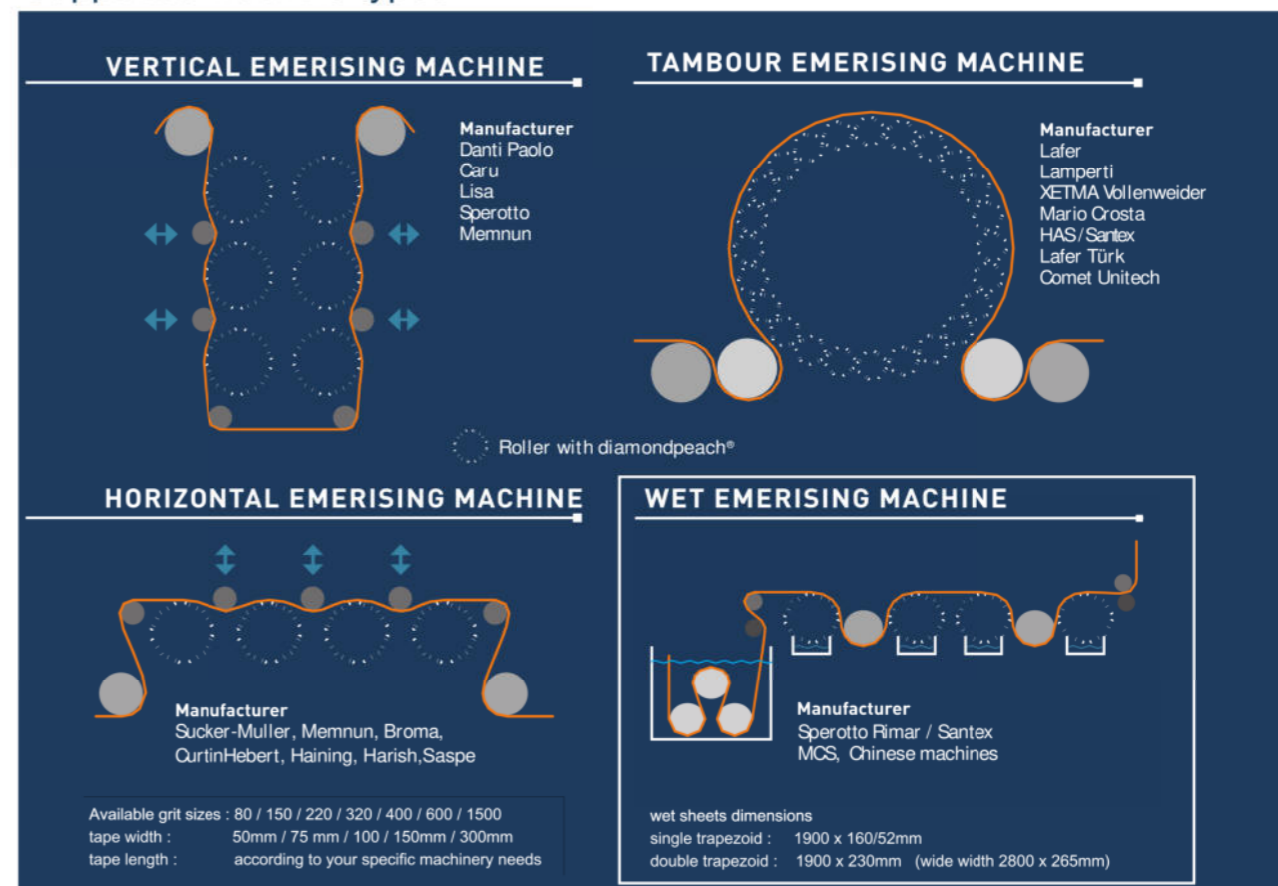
VERTICAL EMERISING MACHINE

Manufacturer
Danti Paolo
Caru
Lisa
Sperotto
Memnun

TAMBOUR EMERISING MACHINE

Manufacturer
Lafer
Lamperti
XETMA Vollenweider
Mario Crosta
HAS/Santex
Lafer Türk
Comet Unitech

Roller with diamondpeach®

HORIZONTAL EMERISING MACHINE

Manufacturer
Sucker-Muller, Memnun, Broma, CurtinHebert, Haining, Harish,Saspe

Available grit sizes : 80 / 150 / 220 / 320 / 400 / 600 / 1500
tape width : 50mm / 75 mm / 100 / 150mm / 300mm
tape length : according to your specific machinery needs

WET EMERISING MACHINE

Manufacturer
Sperotto Rimar / Santex
MCS, Chinese machines

wet sheets dimensions
single trapezoid : 1900 x 160/52mm
double trapezoid : 1900 x 230mm (wide width 2800 x 265mm)